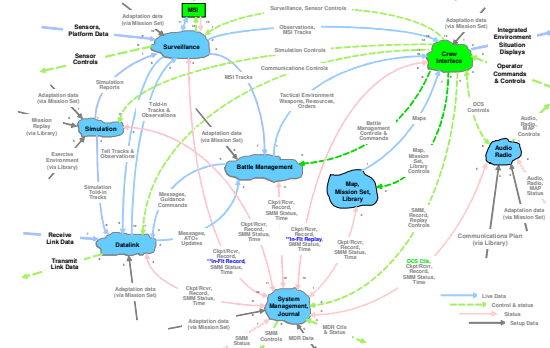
MSI

Sensors, Platform Data

Sensor Controls

Adaptation data (via Mission Set)

Surveillance

Surveillance, Sensor Controls

Observations, MSI Tracks

Simulation Controls

Communications Controls

Adaptation data (via Mission Set)

Crew Interface

Integrated Environment Situation Displays

Operator Commands & Controls

Adaptation data (via Mission Set)

Simulation Reports

MSI Tracks

Mission Replay (via Library)

Simulation

Exercise Environment (via Library)

Told-in Tracks & Observations

Toll Tracks & Observations

Tactical Environment Weapons, Resources, Orders

Battle Management Controls & Commands

Maps

DCS Controls

Audio, Radio, MAP Controls

Adaptation data (via Mission Set)

Battle Management

Map, Mission Set, Library Controls

Audio Radio

Simulation Told-in Tracks

Messages, Guidance Commands

Map, Mission Set, Library

Audio, Radio, MAP Status

Adaptation data (via Library)

Receive Link Data

Transmit Link Data

Datalink

Messages, ATO Updates

Ckpt/Rcvr, Record, SMM Status, Time

**In-Flt Replay

Ckpt/Rcvr, Record, SMM Status, Time

Ckpt/Rcvr, Record, SMM Status, Time

SMM, Record, Replay Controls

Communications Plan (via Library)

Ckpt/Rcvr, Record, **In-Flt Record, SMM Status, Time

Adaptation data (via Mission Set)

Ckpt/Rcvr, Record, SMM Status, Time

DCS Ckt, & Status

Live Data

Control & status

Status

Setup Data

Adaptation data (via Mission Set)

System Management Journal

SMM Controls

SMM Status

MDR Data

MDR Ctls & Status